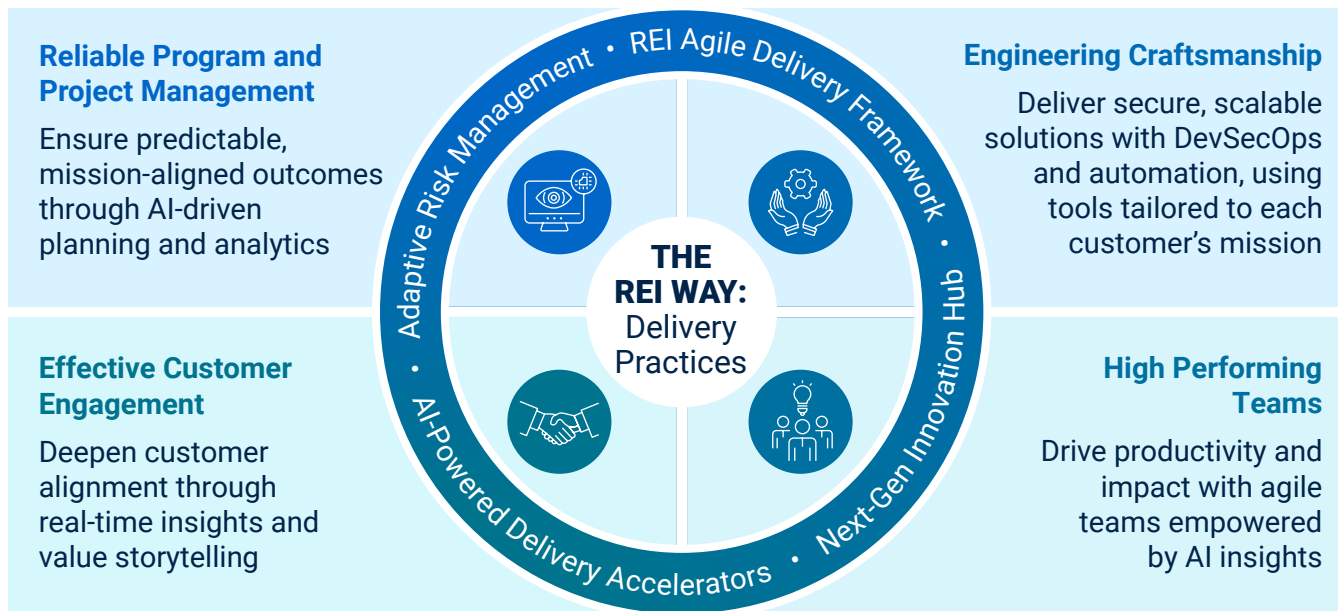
Reliable Program and Project Management

Ensure predictable, mission-aligned outcomes through AI-driven planning and analytics

Engineering Craftsmanship

Deliver secure, scalable solutions with DevSecOps and automation, using tools tailored to each customer's mission

Adaptive Risk Management • REI Agile Delivery Framework • Next-Gen Innovation Hub • AI-Powered Delivery Accelerators •

THE REI WAY: Delivery Practices

Effective Customer Engagement

Deepen customer alignment through real-time insights and value storytelling

High Performing Teams

Drive productivity and impact with agile teams empowered by AI insights